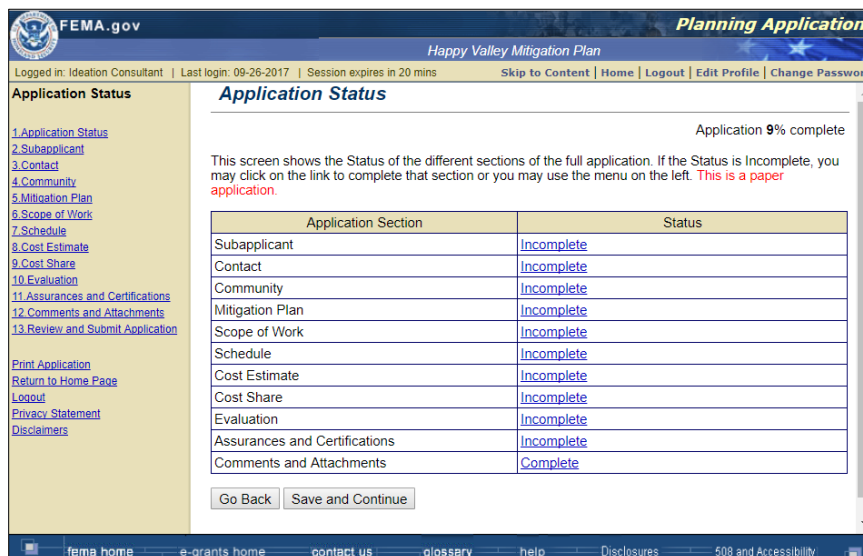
FEMA.gov

Planning Application

Happy Valley Mitigation Plan

Logged in: Ideation Consultant | Last login: 09-26-2017 | Session expires in 20 mins

Skip to Content | Home | Logout | Edit Profile | Change Passwor

Application Status

1.Application Status
2.Subapplicant
3.Contact
4.Community
5.Mitigation Plan
6.Scope of Work
7.Schedule
8.Cost Estimate
9.Cost Share
10.Evaluation
11.Assurances and Certifications
12.Comments and Attachments
13.Review and Submit Application

Print Application
Return to Home Page
Logout
Privacy Statement
Disclaimers

Application Status

Application **9%** complete

This screen shows the Status of the different sections of the full application. If the Status is Incomplete, you may click on the link to complete that section or you may use the menu on the left. This is a paper application.

| Application Section | Status |
|---|---|
| Subapplicant | Incomplete |
| Contact | Incomplete |
| Community | Incomplete |
| Mitigation Plan | Incomplete |
| Scope of Work | Incomplete |
| Schedule | Incomplete |
| Cost Estimate | Incomplete |
| Cost Share | Incomplete |
| Evaluation | Incomplete |
| Assurances and Certifications | Incomplete |
| Comments and Attachments | Complete |

Go Back   Save and Continue

fema home   e-grants home   contact us   glossary   help   Disclosures   508 and Accessibility